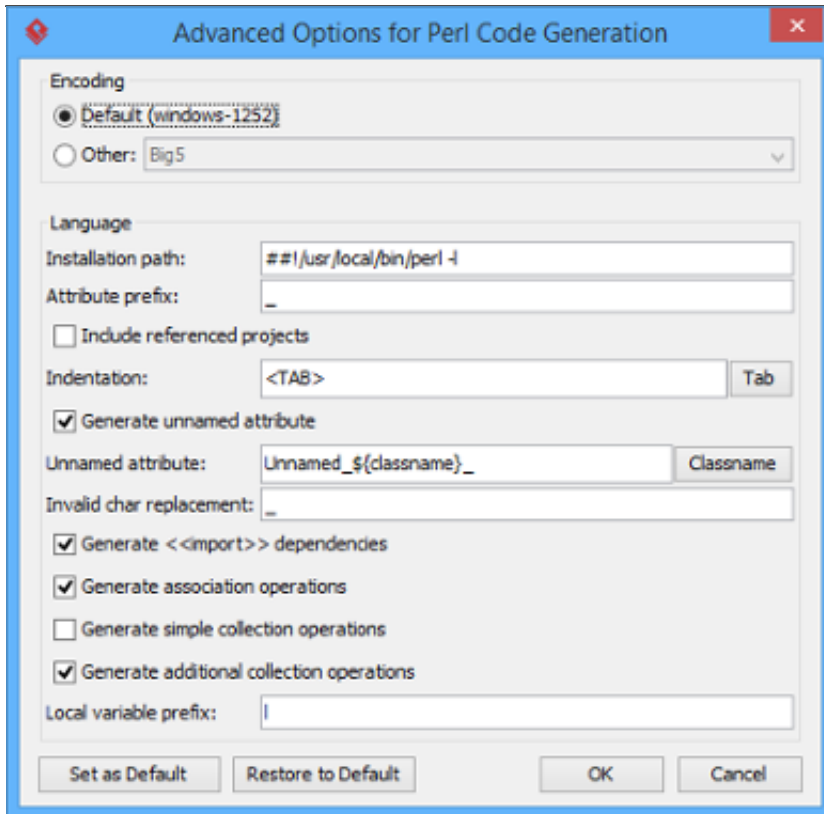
Advanced Options for Perl Code Generation

Encoding

Default (windows-1252)

Other: Big5

Language

Installation path: ##!/usr/local/bin/perl -l

Attribute prefix: _

Include referenced projects

Indentation: <TAB> Tab

Generate unnamed attribute

Unnamed attribute: Unnamed_${classname}_ Classname

Invalid char replacement: _

Generate <<import>> dependencies

Generate association operations

Generate simple collection operations

Generate additional collection operations

Local variable prefix: l

Set as Default Restore to Default OK Cancel